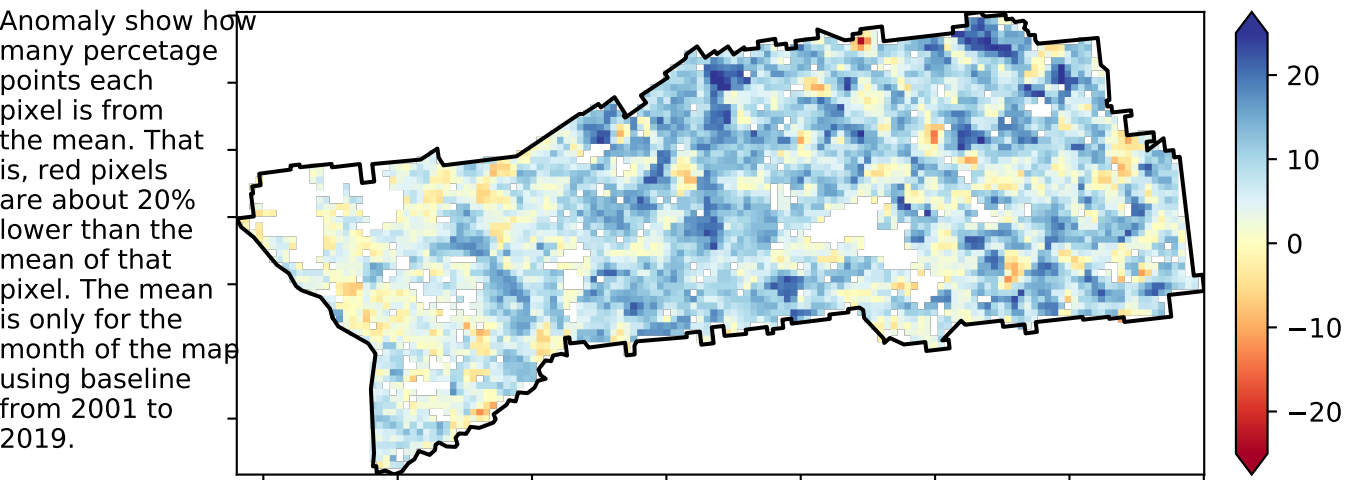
Anomaly show how many percetage points each pixel is from the mean. That is, red pixels are about 20% lower than the mean of that pixel. The mean is only for the month of the map using baseline from 2001 to 2019.

20
10
0
−10
−20